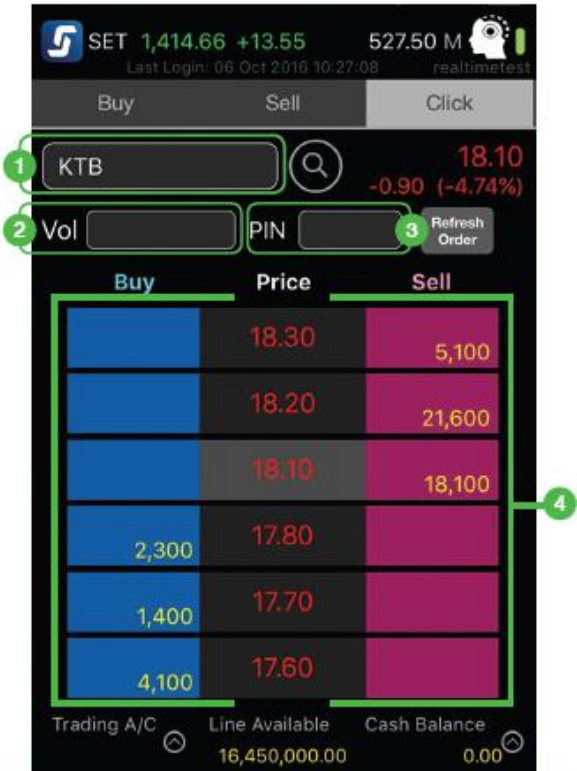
SET 1,414.66 +13.55 527.50 M
Last Login: 06 Oct 2016 10:27:08 realtimetest

Buy Sell Click

1 KTB

18.10
-0.90 (-4.74%)

2 Vol

PIN 3 Refresh Order

| Buy | Price | Sell |
|---|---|---|
| | 18.30 | 5,100 |
| | 18.20 | 21,600 |
| | 18.10 | 18,100 |
| 2,300 | 17.80 | |
| 1,400 | 17.70 | |
| 4,100 | 17.60 | |

4

Trading A/C
Line Available 16,450,000.00
Cash Balance 0.00